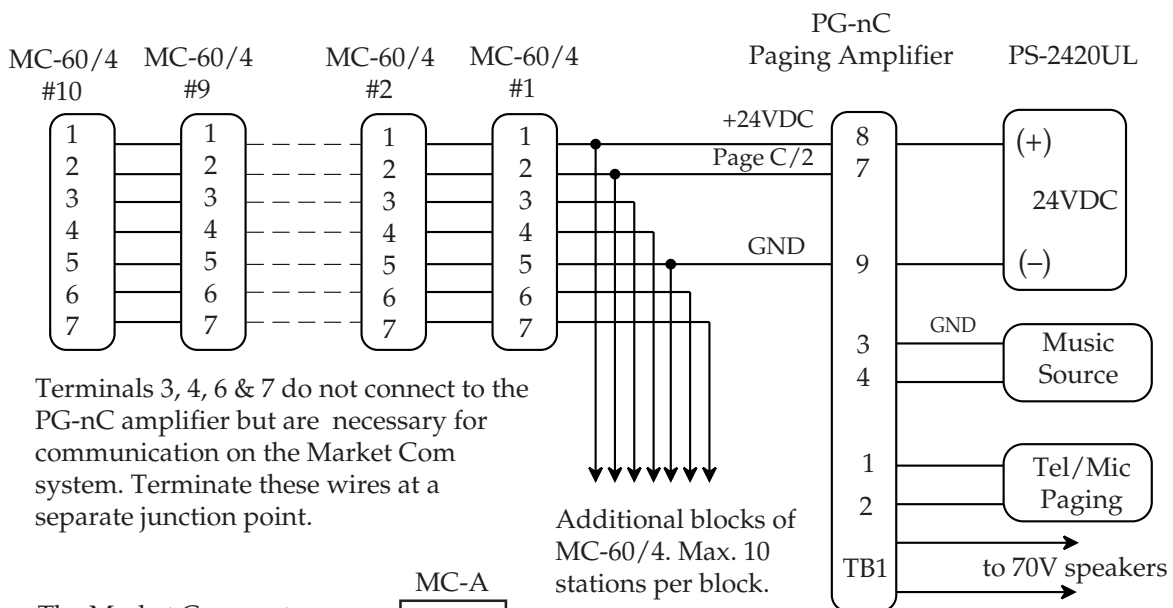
PG-nC
Paging Amplifier

PS-2420UL

MC-60/4
#10

MC-60/4
#9

MC-60/4
#2

MC-60/4
#1

1
2
3
4
5
6
7

1
2
3
4
5
6
7

1
2
3
4
5
6
7

1
2
3
4
5
6
7

+24VDC

Page C/2

GND

8
7

9

3
4

1
2

TB1

(+)

24VDC

(–)

GND

Music
Source

Tel/Mic
Paging

to 70V speakers

Terminals 3, 4, 6 & 7 do not connect to the PG-nC amplifier but are necessary for communication on the Market Com system. Terminate these wires at a separate junction point.

Additional blocks of MC-60/4. Max. 10 stations per block.

MC-A

The Market Com syste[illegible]